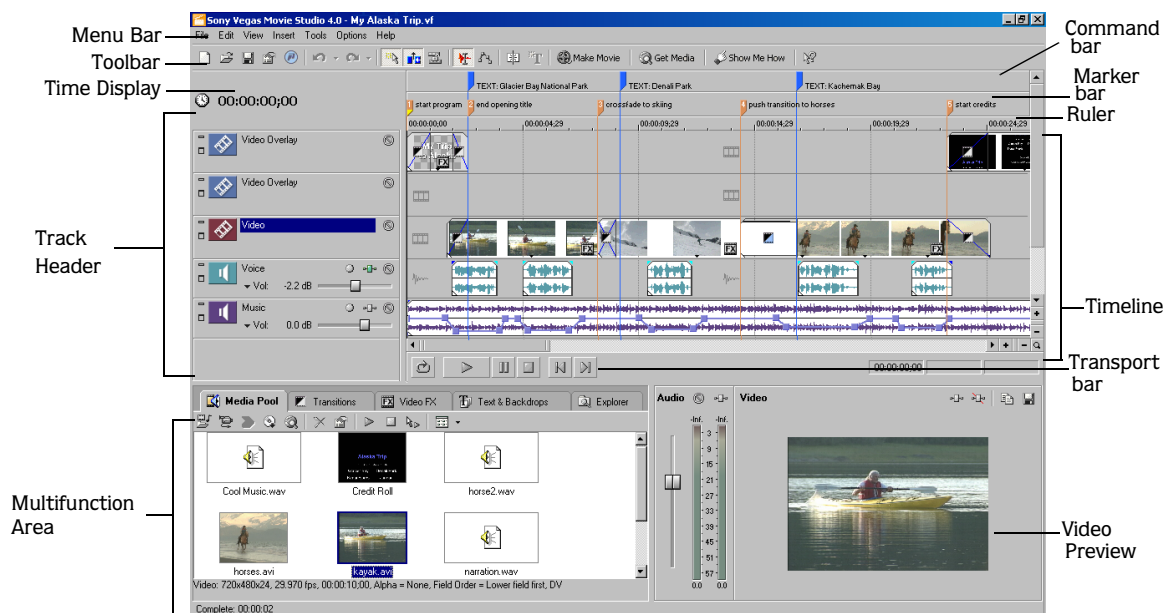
Sony Vegas Movie Studio 4.0 - My Alaska Trip.vf

Menu Bar
Toolbar
Time Display
Track Header
Multifunction Area
Command bar
Marker bar
Ruler
Timeline
Transport bar
Video Preview

File Edit View Insert Tools Options Help

Make Movie Get Media Show Me How

00:00:00;00

TEXT: Glacier Bay National Park
TEXT: Denali Park
TEXT: Kachemak Bay

1 start program
2 end opening title
3 crossfade to skiing
4 push transition to horses
5 start credits

00:00:00;00 00:00:04;29 00:00:09;29 00:00:14;29 00:00:19;29 00:00:24;29

Video Overlay
Video Overlay
Video
Voice
Vol: -2.2 dB
Music
Vol: 0.0 dB

00:00:00;00

Media Pool
Transitions
Video FX
Text & Backdrops
Explorer

Cool Music.wav
Credit Roll
horse2.wav
horses.avi
kayak.avi
narration.wav

Video: 720x480x24, 29.970 fps, 00:00:10;00, Alpha = None, Field Order = Lower field first, DV

Audio
-Inf. -Inf.
3 9 15 21 27 33 39 45 51 57
0.0 0.0

Video

Complete: 00:00:02